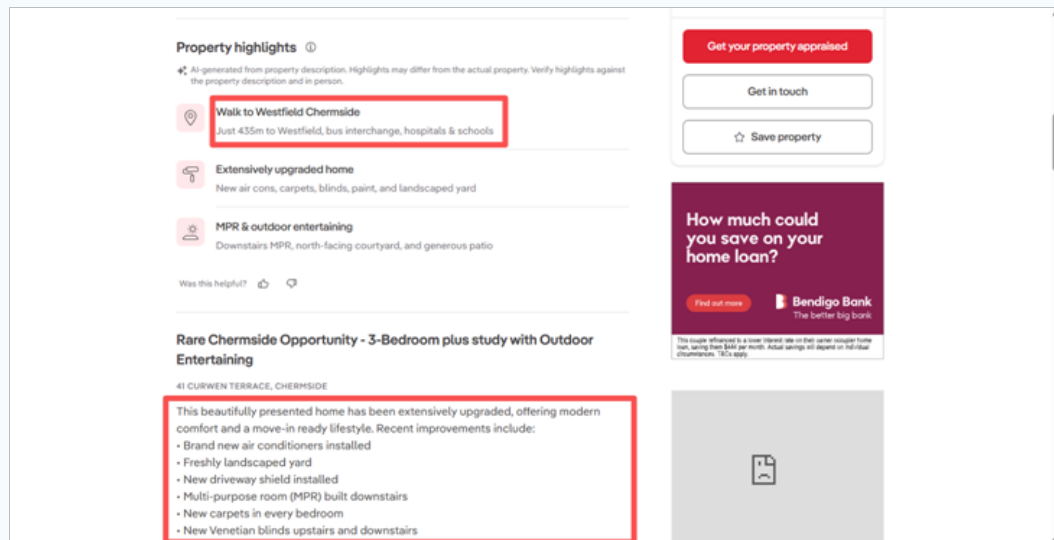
Property highlights ⓘ

AI-generated from property description. Highlights may differ from the actual property. Verify highlights against the property description and in person.

Walk to Westfield Chermside
Just 435m to Westfield, bus interchange, hospitals & schools

Extensively upgraded home
New air cons, carpets, blinds, paint, and landscaped yard

MPR & outdoor entertaining
Downstairs MPR, north-facing courtyard, and generous patio

Was this helpful?

Rare Chermside Opportunity - 3-Bedroom plus study with Outdoor Entertaining

41 CURWEN TERRACE, CHERMSIDE

This beautifully presented home has been extensively upgraded, offering modern comfort and a move-in ready lifestyle. Recent improvements include:
• Brand new air conditioners installed
• Freshly landscaped yard
• New driveway shield installed
• Multi-purpose room (MPR) built downstairs
• New carpets in every bedroom
• New Venetian blinds upstairs and downstairs

Get your property appraised

Get in touch

Save property

How much could you save on your home loan?

Find out more

Bendigo Bank
The better big bank

This couple refinanced to a lower interest rate on their owner occupier home loan, saving them $441 per month. Actual savings will depend on individual circumstances. T&Cs apply.